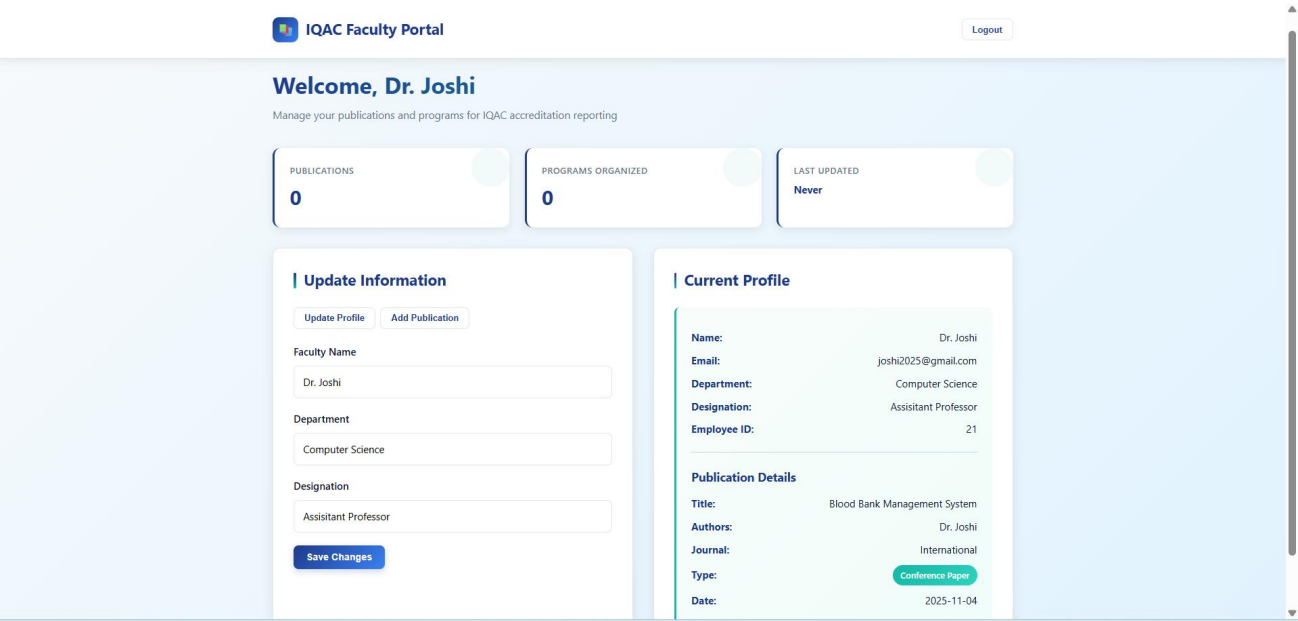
IQAC Faculty Portal

Logout

Welcome, Dr. Joshi

Manage your publications and programs for IQAC accreditation reporting

PUBLICATIONS
0

PROGRAMS ORGANIZED
0

LAST UPDATED
Never

Update Information

Update Profile | Add Publication

Faculty Name
Dr. Joshi

Department
Computer Science

Designation
Assisitant Professor

Save Changes

Current Profile

Name: Dr. Joshi
Email: joshi2025@gmail.com
Department: Computer Science
Designation: Assisitant Professor
Employee ID: 21

Publication Details

Title: Blood Bank Management System
Authors: Dr. Joshi
Journal: International
Type: Conference Paper
Date: 2025-11-04